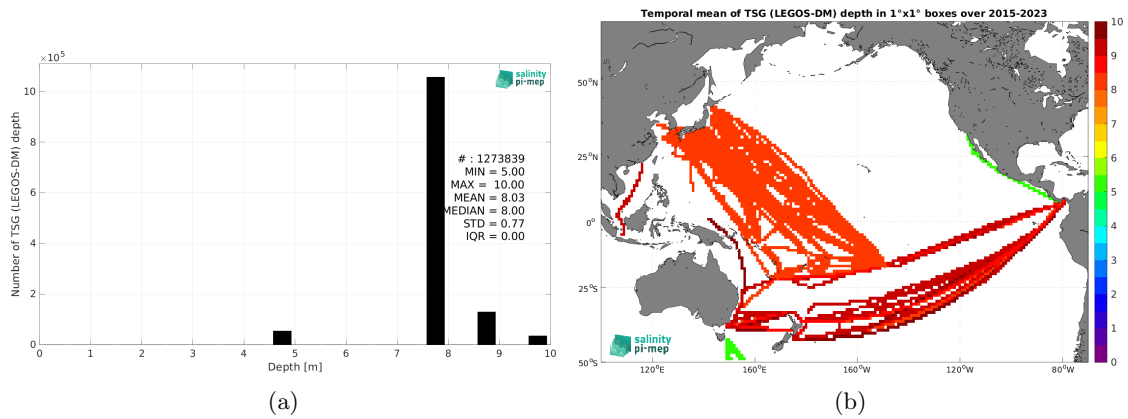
$\times10^5$

Number of TSG (LEGOS-DM) depth

10
8
6
4
2
0

salinity pi-mep

# : 1273839
MIN = 5.00
MAX = 10.00
MEAN = 8.03
MEDIAN = 8.00
STD = 0.77
IQR = 0.00

0 1 2 3 4 5 6 7 8 9 10
Depth [m]

(a)

Temporal mean of TSG (LEGOS-DM) depth in 1°x1° boxes over 2015-2023

50°N
25°N
0°
25°S
50°S

120°E 160°E 160°W 120°W 80°W

salinity pi-mep

10
9
8
7
6
5
4
3
2
1
0

(b)